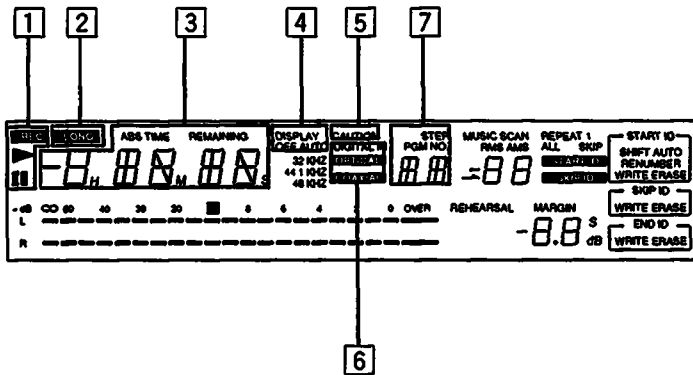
1 2 3 4 5 7

REC MONO ABS TIME REMAINING DISPLAY LOSE AUTO CAUTION DIGITAL IN STEP PGM NO. MUSIC SCAN RMS AMS REPEAT 1 ALL SKIP START ID SHIFT AUTO RENUMBER WRITE ERASE

H M S 32 kHZ 44.1 kHZ 48 kHZ OPTICAL COAXIAL START ID SKIP ID SKIP ID WRITE ERASE

-dB ∞ 60 40 30 20 8 6 4 0 OVER REHEARSAL MARGIN S dB END ID WRITE ERASE

L

R

6